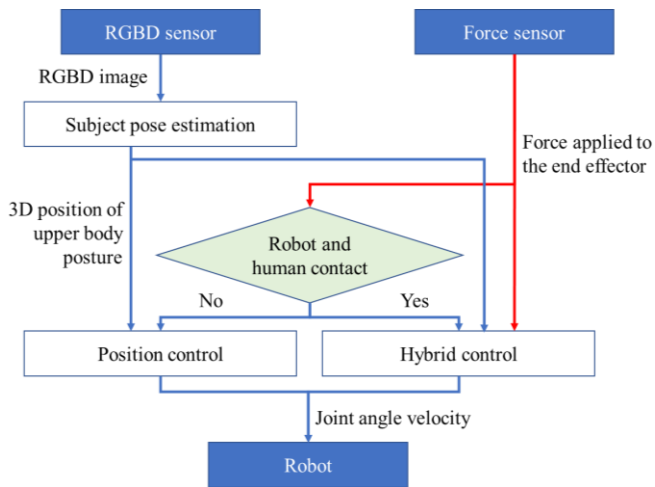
RGBD sensor

Force sensor

RGBD image

Subject pose estimation

Force applied to the end effector

3D position of upper body posture

Robot and human contact

No

Yes

Position control

Hybrid control

Joint angle velocity

Robot